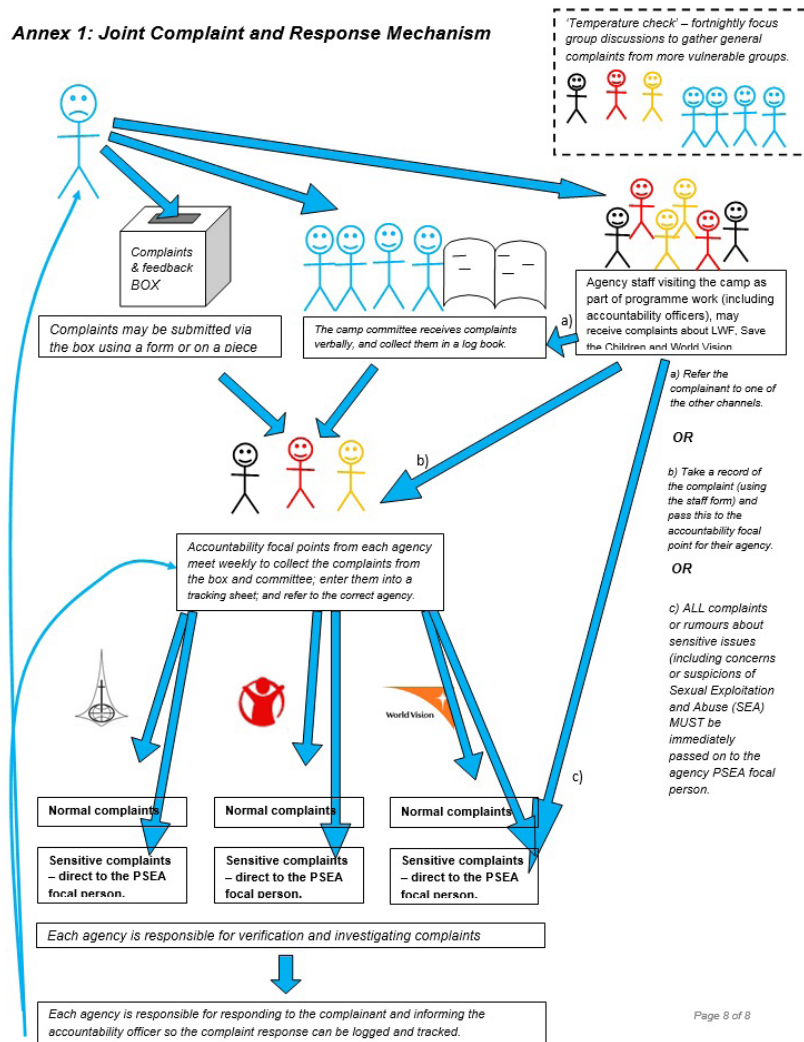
Annex 1: Joint Complaint and Response Mechanism

'Temperature check' – fortnightly focus group discussions to gather general complaints from more vulnerable groups.

Complaints & feedback BOX

Complaints may be submitted via the box using a form or on a piece

The camp committee receives complaints verbally, and collect them in a log book.

a)

Agency staff visiting the camp as part of programme work (including accountability officers), may receive complaints about LWF, Save the Children and World Vision

a) Refer the complainant to one of the other channels.

OR

b) Take a record of the complaint (using the staff form) and pass this to the accountability focal point for their agency.

OR

c) ALL complaints or rumours about sensitive issues (including concerns or suspicions of Sexual Exploitation and Abuse (SEA) MUST be immediately passed on to the agency PSEA focal person.

b)

Accountability focal points from each agency meet weekly to collect the complaints from the box and committee; enter them into a tracking sheet; and refer to the correct agency.

World Vision

c)

Normal complaints

Normal complaints

Normal complaints

Sensitive complaints – direct to the PSEA focal person.

Sensitive complaints – direct to the PSEA focal person.

Sensitive complaints – direct to the PSEA focal person.

Each agency is responsible for verification and investigating complaints

Each agency is responsible for responding to the complainant and informing the accountability officer so the complaint response can be logged and tracked.

Page 8 of 8